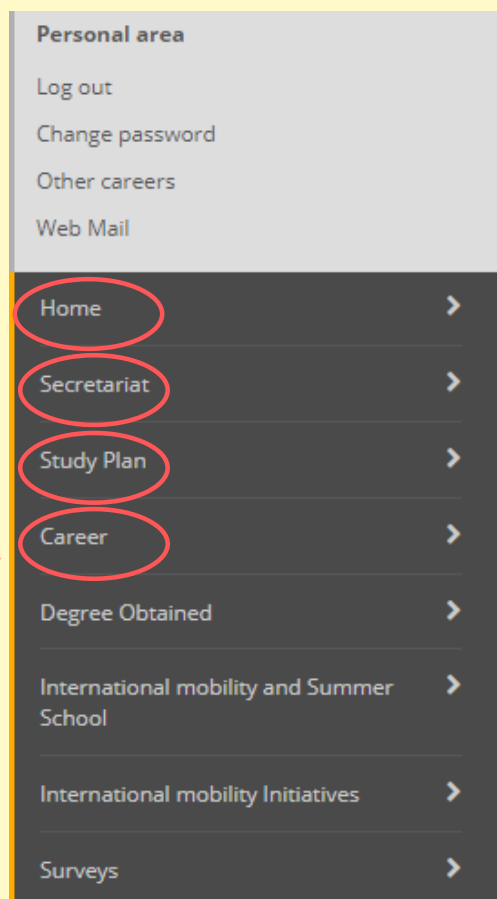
Personal area

Log out

Change password

Other careers

Web Mail

Home

Secretariat

Study Plan

Career

Degree Obtained

International mobility and Summer School

International mobility Initiatives

Surveys